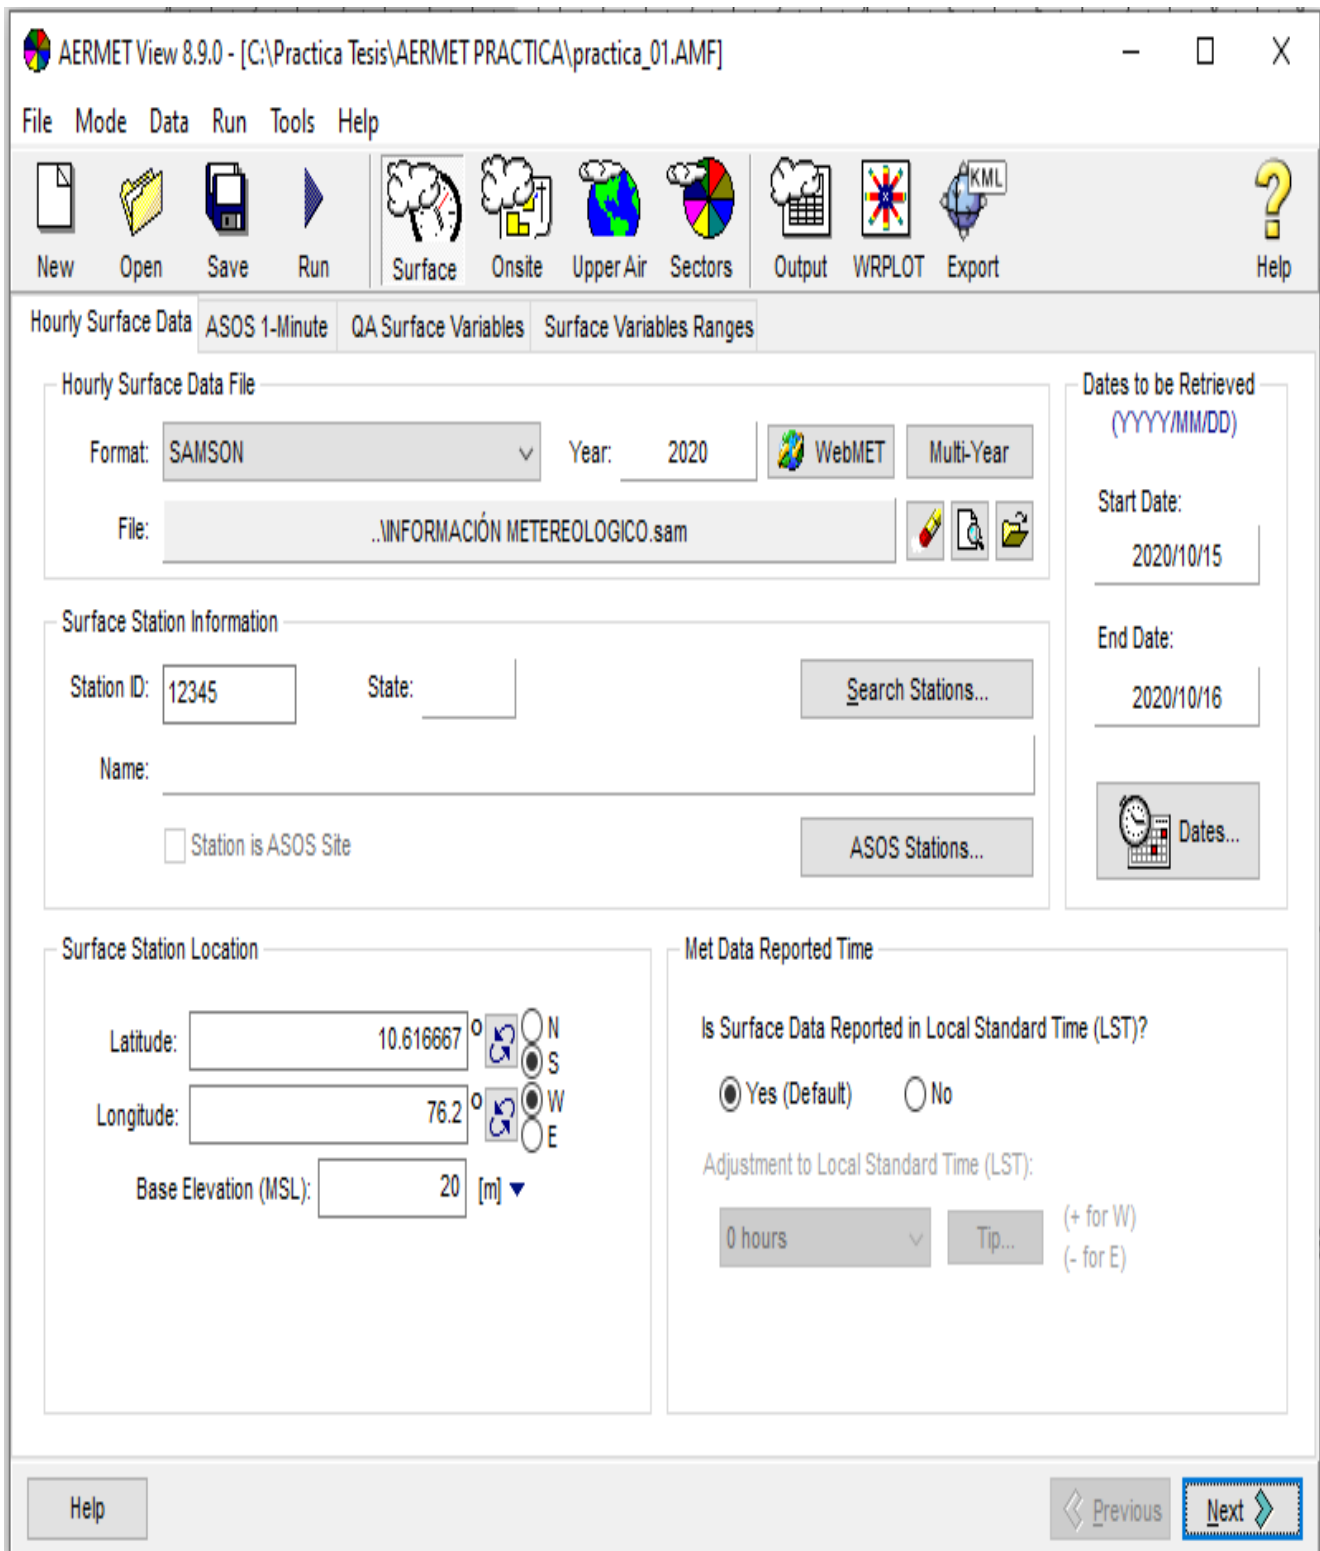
AERMET View 8.9.0 - [C:\Practica Tesis\AERMET PRACTICA\practica_01.AMF]

File Mode Data Run Tools Help

New Open Save Run Surface Onsite Upper Air Sectors Output WRPLOT Export Help

KML

Hourly Surface Data | ASOS 1-Minute | QA Surface Variables | Surface Variables Ranges

Hourly Surface Data File

Format: SAMSON Year: 2020 WebMET Multi-Year

File: ..\INFORMACIÓN METEREOLOGICO.sam

Dates to be Retrieved
(YYYY/MM/DD)

Start Date: 2020/10/15

End Date: 2020/10/16

Dates...

Surface Station Information

Station ID: 12345 State: Search Stations...

Name:

Station is ASOS Site ASOS Stations...

Surface Station Location

Latitude: 10.616667 o N S

Longitude: 76.2 o W E

Base Elevation (MSL): 20 [m]

Met Data Reported Time

Is Surface Data Reported in Local Standard Time (LST)?

Yes (Default) No

Adjustment to Local Standard Time (LST):

0 hours Tip... (+ for W) (- for E)

Help Previous Next